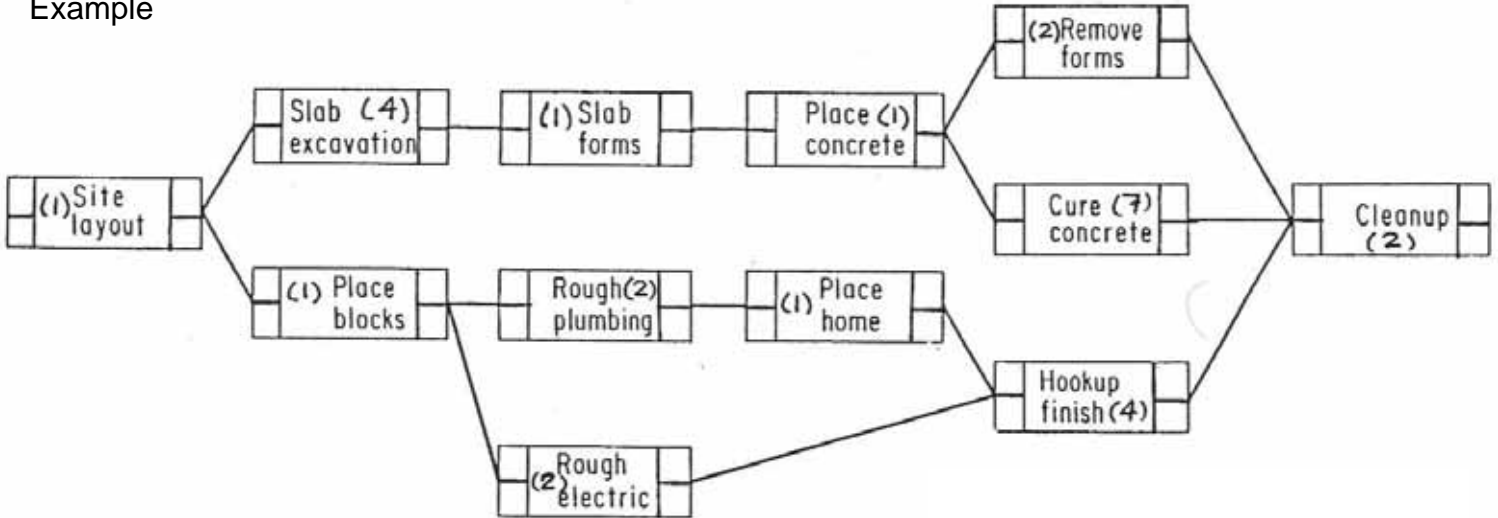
Example

(1) Site layout

Slab (4) excavation

(1) Slab forms

Place (1) concrete

(2) Remove forms

Cure (7) concrete

Cleanup (2)

(1) Place blocks

Rough (2) plumbing

(1) Place home

Hookup finish (4)

(2) Rough electric